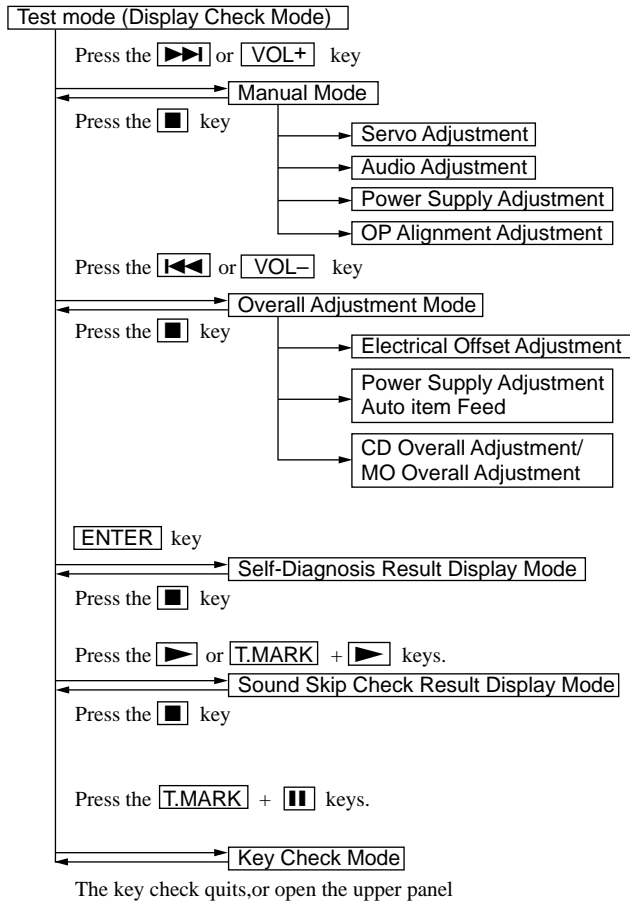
Test mode (Display Check Mode)

Press the ▶▶| or VOL+ key

Manual Mode

Press the ■ key

Servo Adjustment

Audio Adjustment

Power Supply Adjustment

OP Alignment Adjustment

Press the |◀◀ or VOL– key

Overall Adjustment Mode

Press the ■ key

Electrical Offset Adjustment

Power Supply Adjustment Auto item Feed

CD Overall Adjustment/ MO Overall Adjustment

ENTER key

Self-Diagnosis Result Display Mode

Press the ■ key

Press the ▶ or T.MARK + ▶ keys.

Sound Skip Check Result Display Mode

Press the ■ key

Press the T.MARK + ❚❚ keys.

Key Check Mode

The key check quits,or open the upper panel